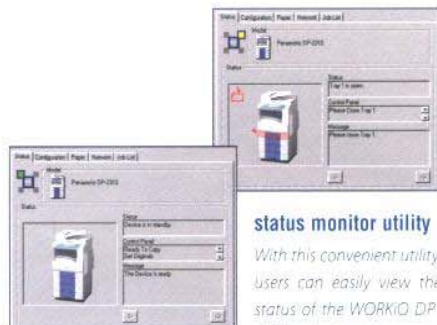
Status | Configuration | Paper | Network | Job List

Model
Panasonic DP-2310

Status

Status
Tray 1 is open.

Control Panel
Please Close Tray 1

Message
Please close Tray 1

Status | Configuration | Paper | Network | Job List

Model
Panasonic DP-2310

Status

Status
Device is in standby

Control Panel
Ready To Copy
Set Originals

Message
The Device is ready

status monitor utility

With this convenient utility users can easily view the status of the WORKiO DP